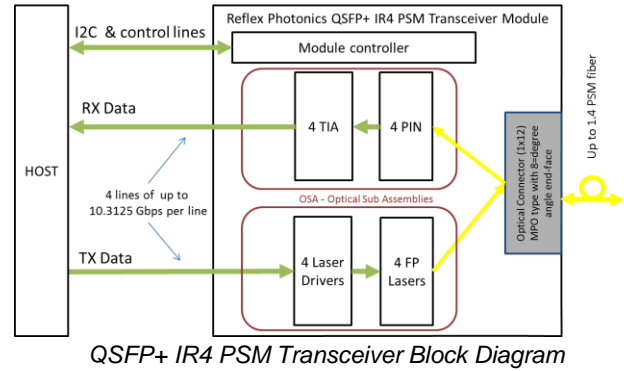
HOST

I2C & control lines

RX Data

4 lines of up to 10.3125 Gbps per line

TX Data

Reflex Photonics QSFP+ IR4 PSM Transceiver Module

Module controller

4 TIA

4 PIN

OSA - Optical Sub Assemblies

4 Laser Drivers

4 FP Lasers

Optical Connector (1x12) MPO type with 8-degree angle end-face

Up to 1.4 PSM fiber

QSFP+ IR4 PSM Transceiver Block Diagram